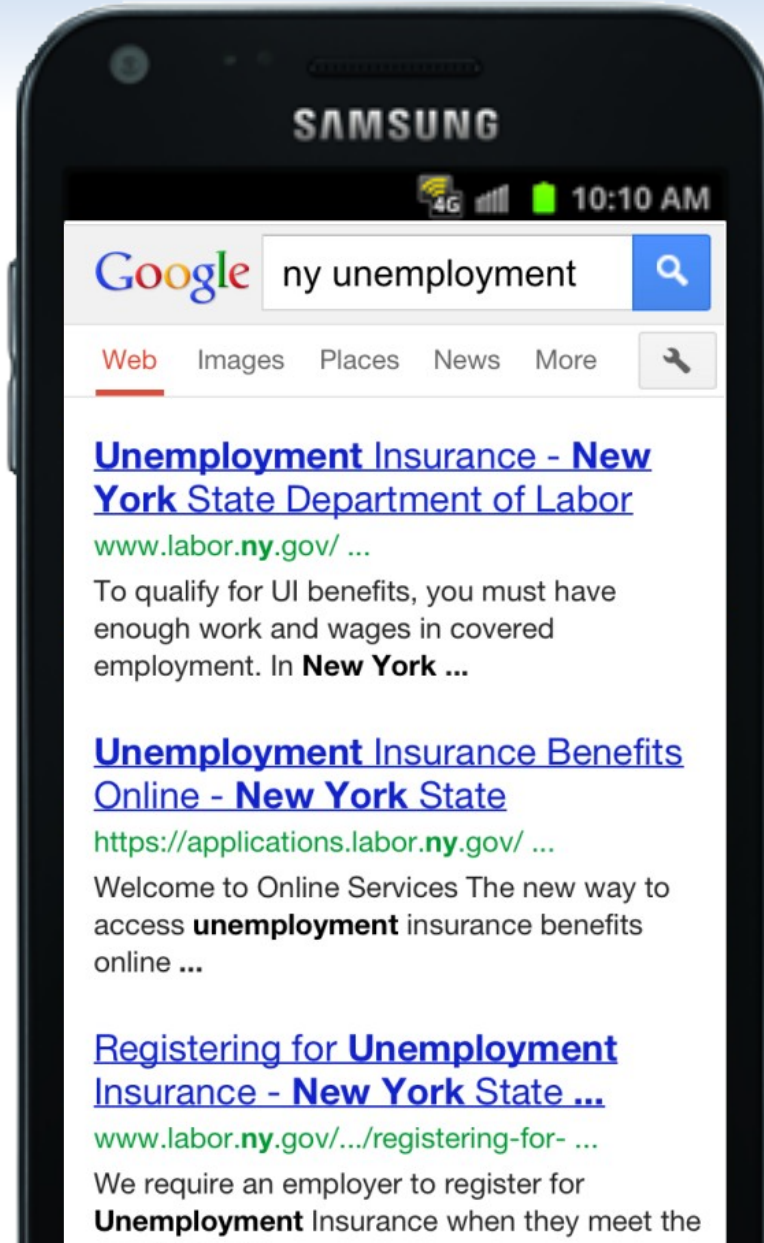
SAMSUNG

4G 10:10 AM

Google ny unemployment

Web Images Places News More

Unemployment Insurance - New York State Department of Labor
www.labor.ny.gov/ ...
To qualify for UI benefits, you must have enough work and wages in covered employment. In New York ...

Unemployment Insurance Benefits Online - New York State
https://applications.labor.ny.gov/ ...
Welcome to Online Services The new way to access unemployment insurance benefits online ...

Registering for Unemployment Insurance - New York State ...
www.labor.ny.gov/.../registering-for- ...
We require an employer to register for Unemployment Insurance when they meet the